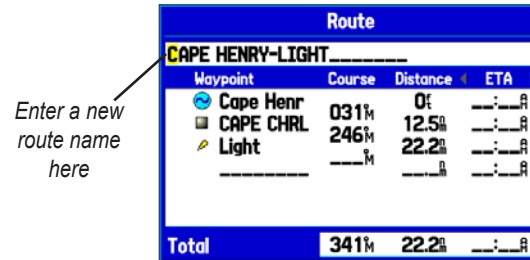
Enter a new route name here

Route

CAPE HENRY-LIGHT_______

| Waypoint | Course | Distance | ETA |
|---|---|---|---|
| Cape Henr | 031°M | 0ft | __:__A |
| CAPE CHRL | 246°M | 12.5nm | __:__A |
| Light | | 22.2nm | __:__A |
| ________ | ___°M | ___nm | __:__A |
| Total | 341°M | 22.2nm | __:__A |